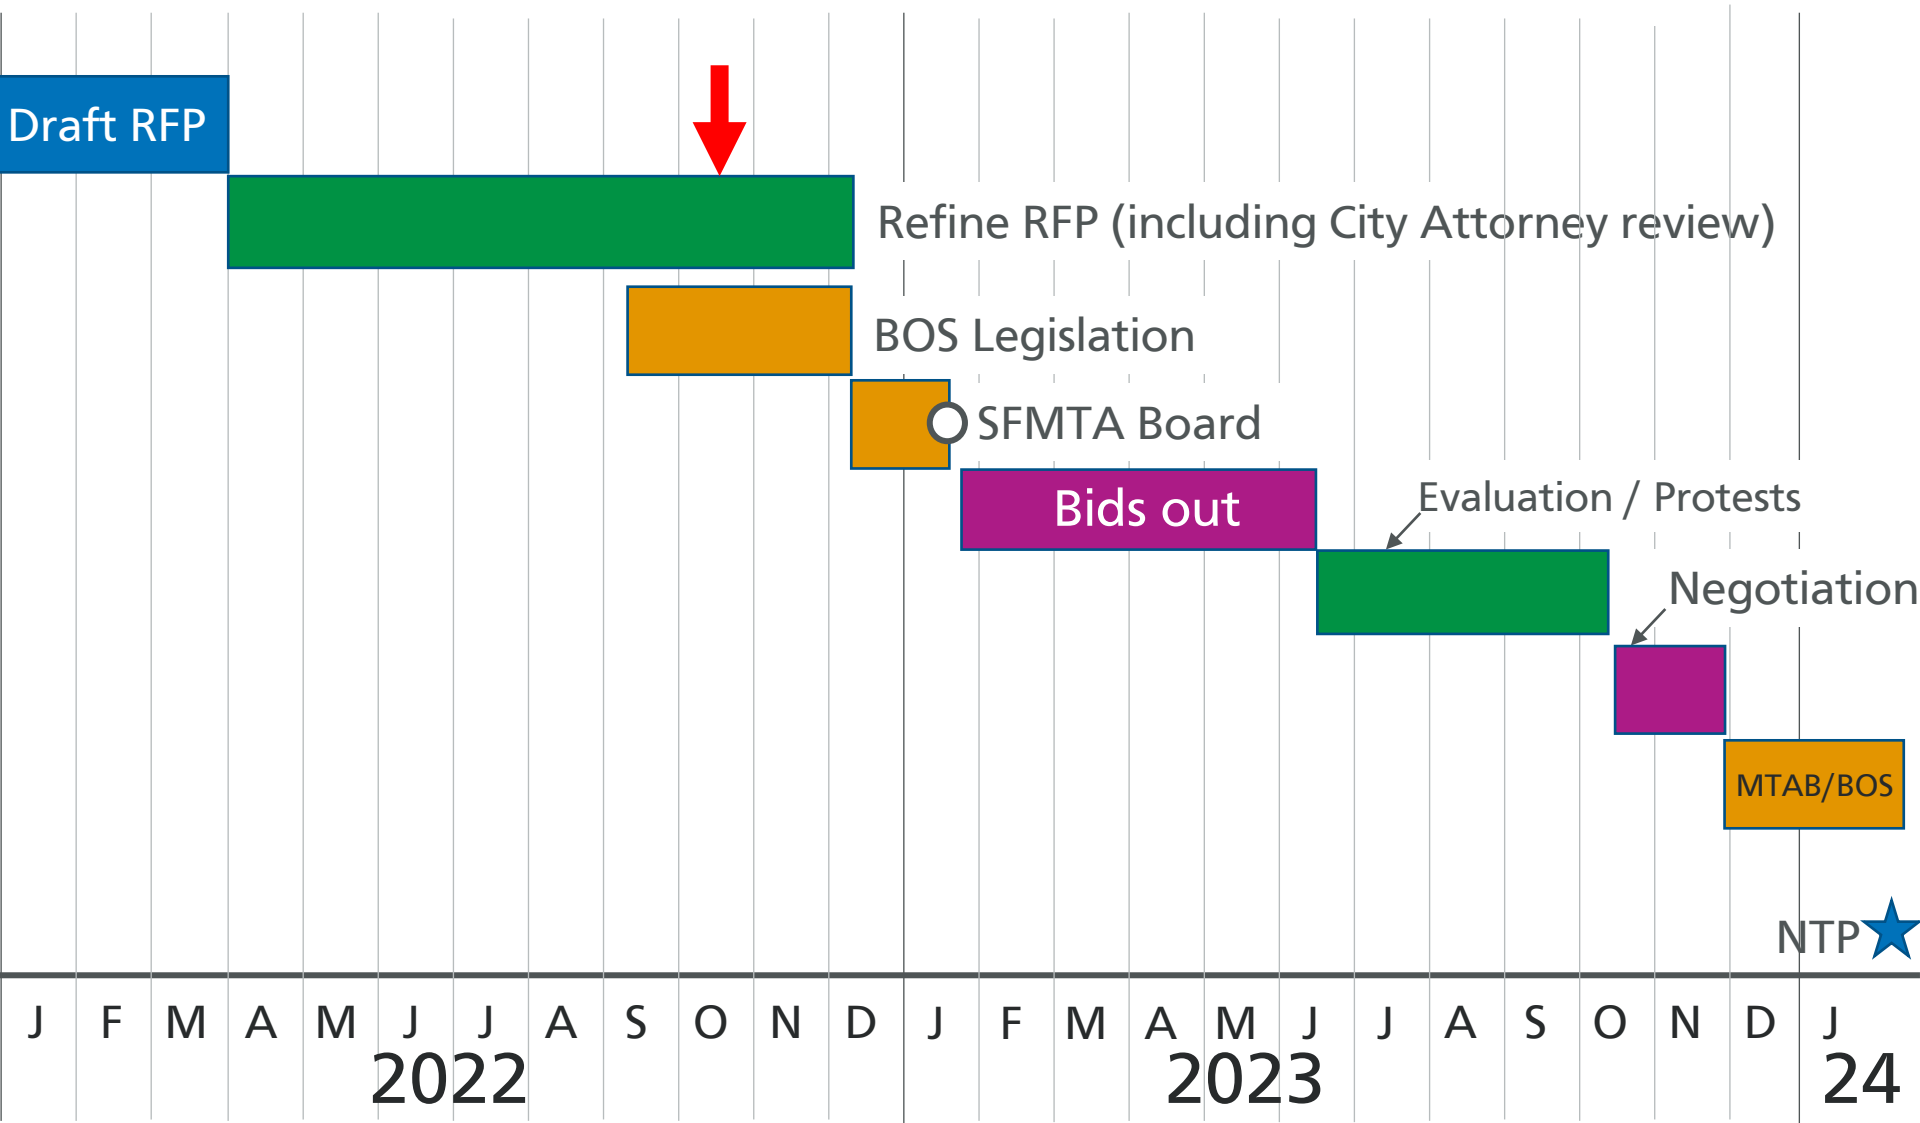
Draft RFP

Refine RFP (including City Attorney review)

BOS Legislation

SFMTA Board

Bids out

Evaluation / Protests

Negotiation

MTAB/BOS

NTP

J F M A M J J A S O N D J F M A M J J A S O N D J

2022

2023

24